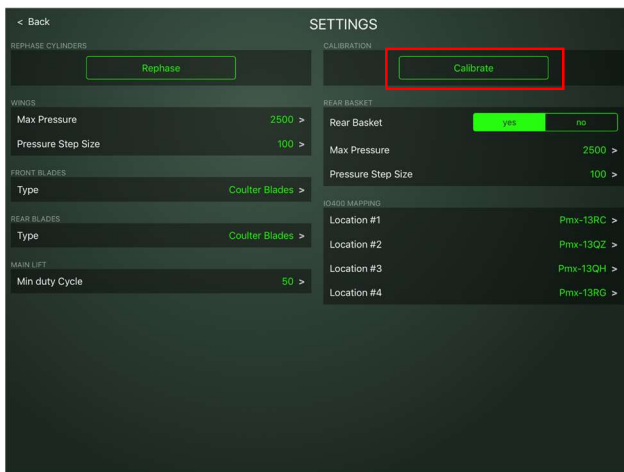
< Back

SETTINGS

REPHASE CYLINDERS

Rephase

WINGS

Max Pressure 2500 >

Pressure Step Size 100 >

FRONT BLADES

Type Coulter Blades >

REAR BLADES

Type Coulter Blades >

MAIN LIFT

Min duty Cycle 50 >

CALIBRATION

Calibrate

REAR BASKET

Rear Basket yes no

Max Pressure 2500 >

Pressure Step Size 100 >

IO400 MAPPING

Location #1 Pmx-13RC >

Location #2 Pmx-13QZ >

Location #3 Pmx-13QH >

Location #4 Pmx-13RG >